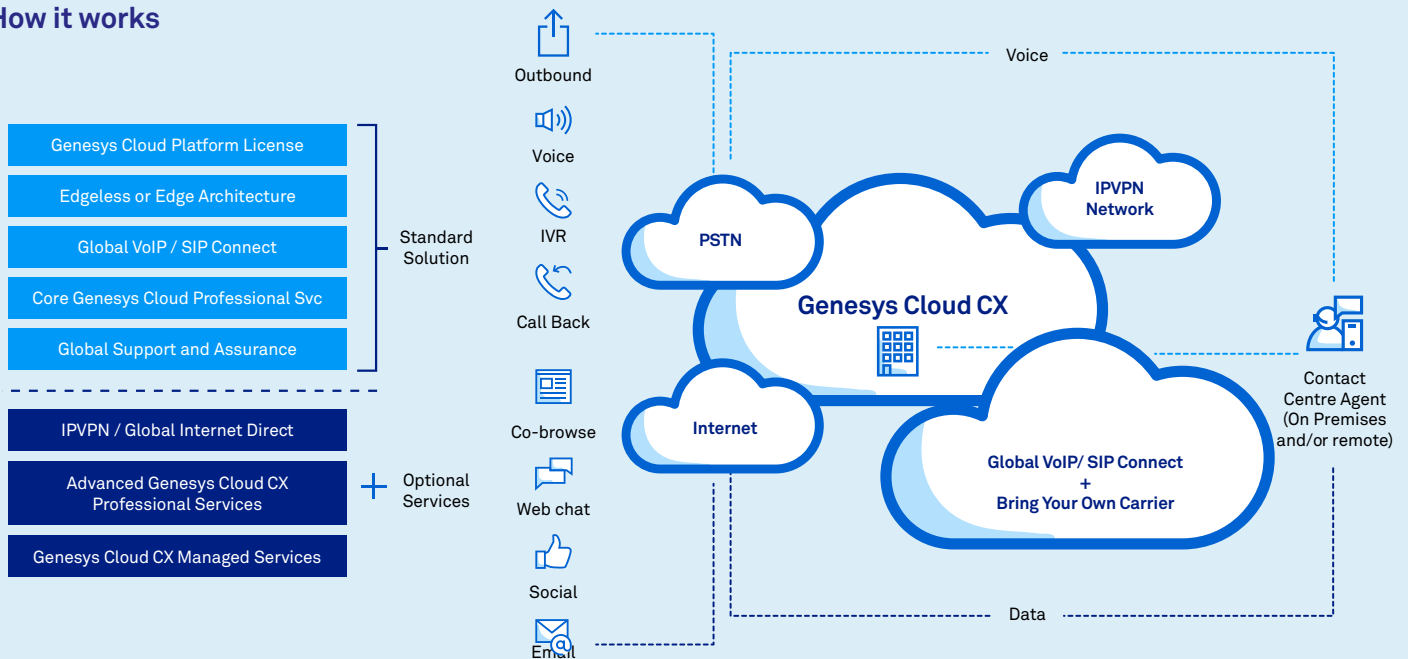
How it works

Genesys Cloud Platform License

Edgeless or Edge Architecture

Global VoIP / SIP Connect

Core Genesys Cloud Professional Svc

Global Support and Assurance

Standard Solution

IPVPN / Global Internet Direct

Advanced Genesys Cloud CX Professional Services

Genesys Cloud CX Managed Services

+ Optional Services

Outbound

Voice

IVR

Call Back

Co-browse

Web chat

Social

Email

Voice

PSTN

IPVPN Network

Genesys Cloud CX

Internet

Global VoIP/ SIP Connect + Bring Your Own Carrier

Contact Centre Agent (On Premises and/or remote)

Data